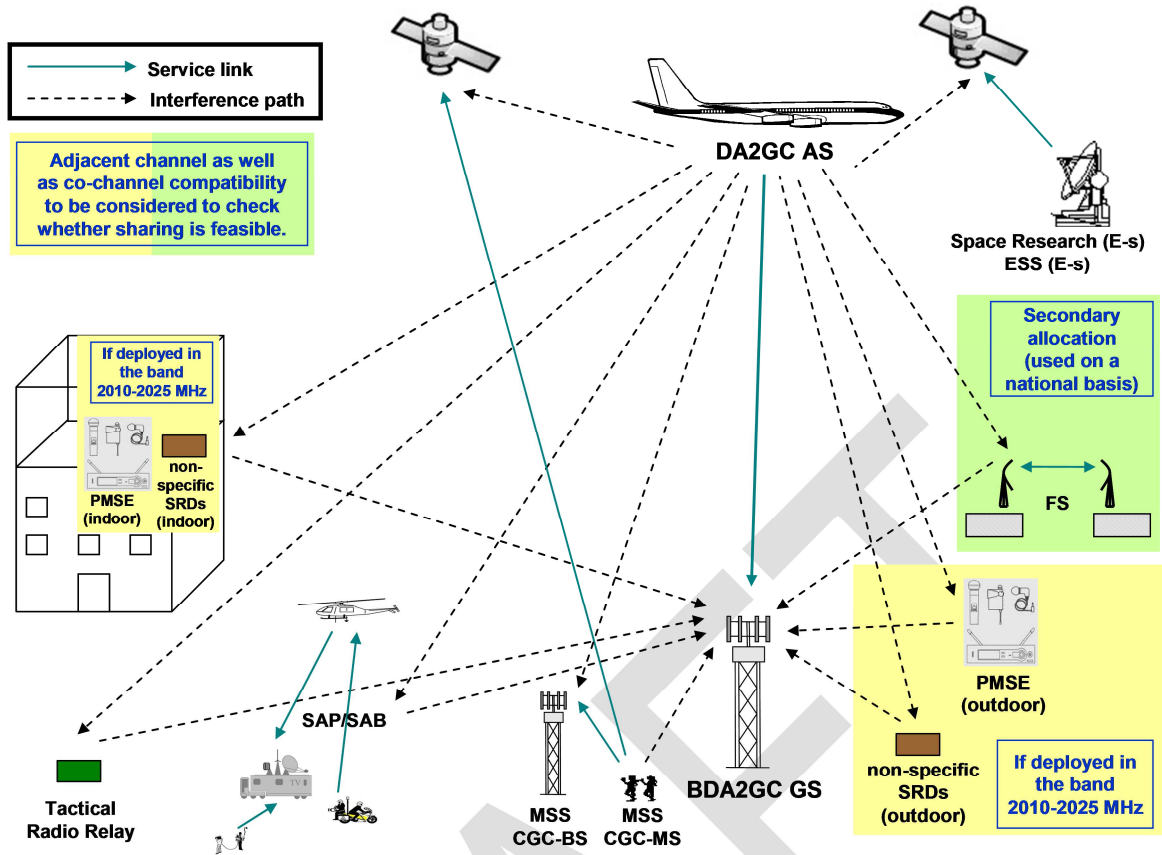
Service link
Interference path

Adjacent channel as well as co-channel compatibility to be considered to check whether sharing is feasible.

DA2GC AS

Space Research (E-s)
ESS (E-s)

If deployed in the band 2010-2025 MHz

PMSE (indoor)

non-specific SRDs (indoor)

Secondary allocation (used on a national basis)

FS

SAP/SAB

Tactical Radio Relay

MSS CGC-BS

MSS CGC-MS

BDA2GC GS

PMSE (outdoor)

non-specific SRDs (outdoor)

If deployed in the band 2010-2025 MHz